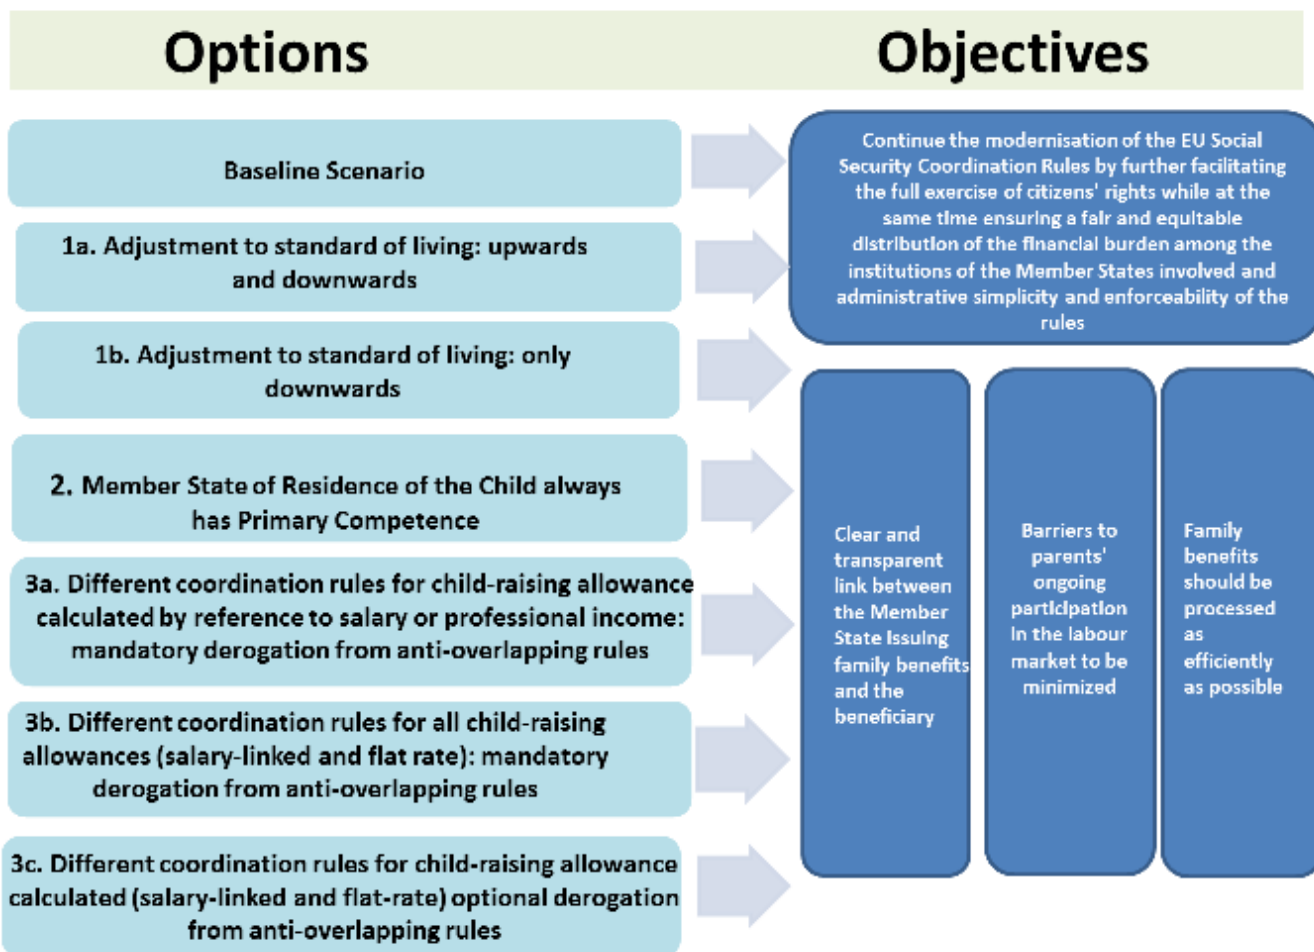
Options

Objectives

Baseline Scenario

1a. Adjustment to standard of living: upwards and downwards

1b. Adjustment to standard of living: only downwards

2. Member State of Residence of the Child always has Primary Competence

3a. Different coordination rules for child-raising allowance calculated by reference to salary or professional income: mandatory derogation from anti-overlapping rules

3b. Different coordination rules for all child-raising allowances (salary-linked and flat rate): mandatory derogation from anti-overlapping rules

3c. Different coordination rules for child-raising allowance calculated (salary-linked and flat-rate) optional derogation from anti-overlapping rules

Continue the modernisation of the EU Social Security Coordination Rules by further facilitating the full exercise of citizens' rights while at the same time ensuring a fair and equitable distribution of the financial burden among the institutions of the Member States involved and administrative simplicity and enforceability of the rules

Clear and transparent link between the Member State issuing family benefits and the beneficiary

Barriers to parents' ongoing participation in the labour market to be minimized

Family benefits should be processed as efficiently as possible